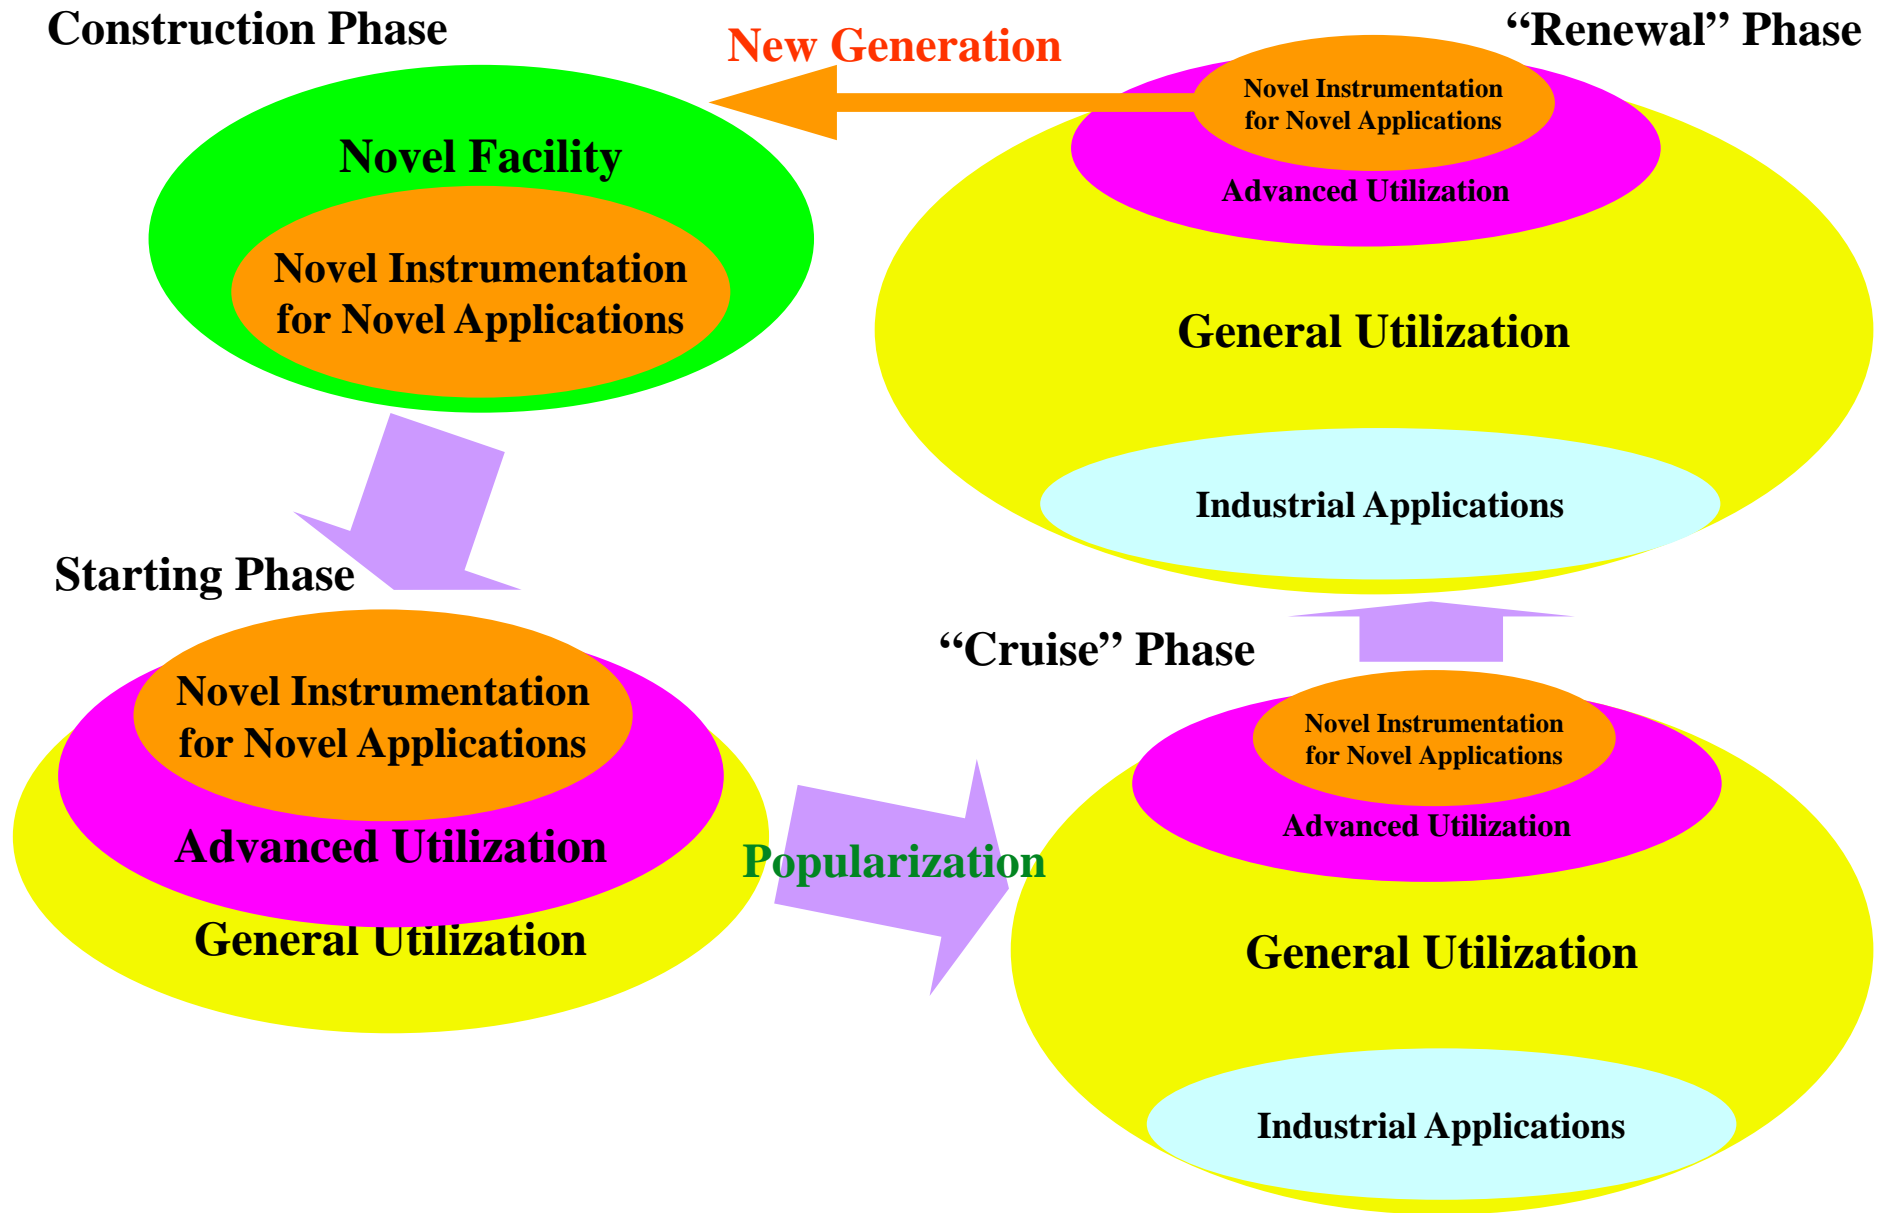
Construction Phase

New Generation

“Renewal” Phase

Novel Instrumentation for Novel Applications

Advanced Utilization

Novel Facility

Novel Instrumentation for Novel Applications

General Utilization

Industrial Applications

Starting Phase

“Cruise” Phase

Novel Instrumentation for Novel Applications

Advanced Utilization

General Utilization

Popularization

Novel Instrumentation for Novel Applications

Advanced Utilization

General Utilization

Industrial Applications